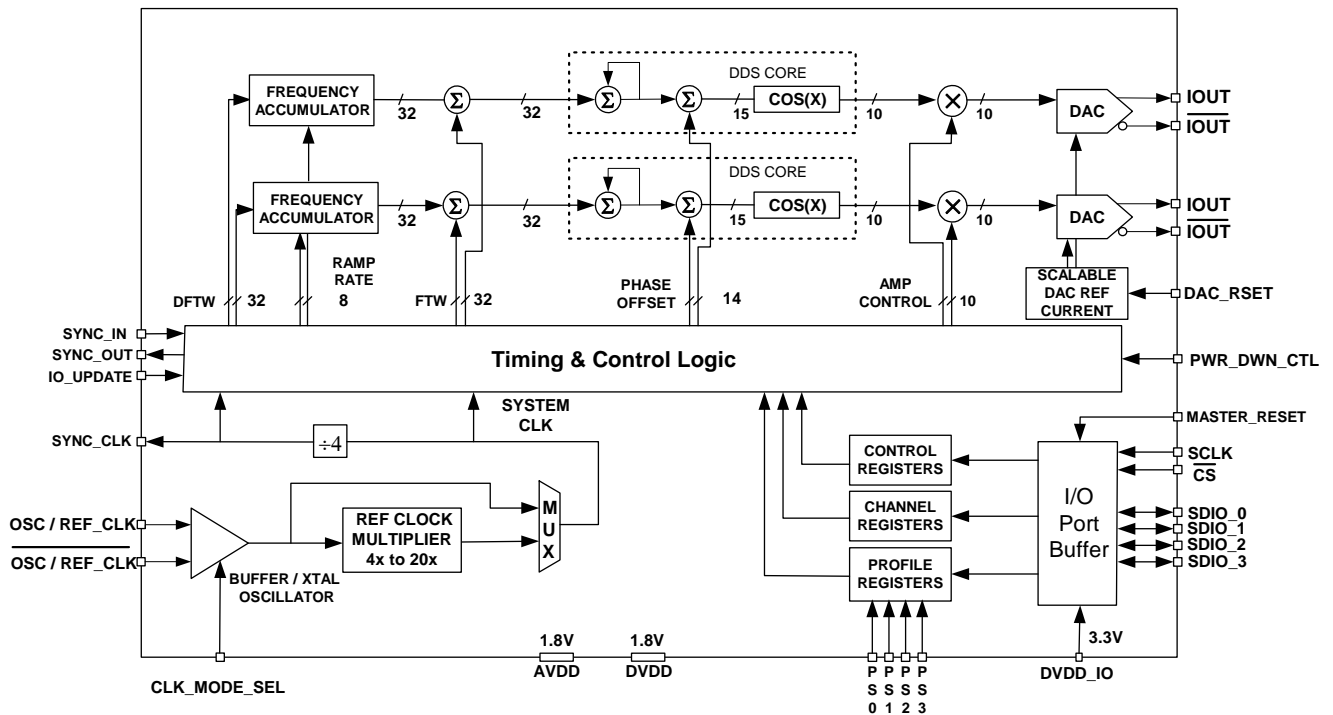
FREQUENCY ACCUMULATOR
32
$\Sigma$
32
DDS CORE
$\Sigma$
$\Sigma$
15
COS(X)
10
$\times$
10
DAC
IOUT
$\overline{IOUT}$

FREQUENCY ACCUMULATOR
32
$\Sigma$
32
DDS CORE
$\Sigma$
$\Sigma$
15
COS(X)
10
$\times$
10
DAC
IOUT
$\overline{IOUT}$

RAMP RATE
DFTW 32
8
FTW 32
PHASE OFFSET
14
AMP CONTROL
10
SCALABLE DAC REF CURRENT
DAC_RSET

SYNC_IN
SYNC_OUT
IO_UPDATE
Timing & Control Logic
PWR_DWN_CTL

SYSTEM CLK
MASTER_RESET
SYNC_CLK
÷4
CONTROL REGISTERS
SCLK
$\overline{CS}$
CHANNEL REGISTERS
I/O Port Buffer
OSC / REF_CLK
REF CLOCK MULTIPLIER 4x to 20x
M U X
SDIO_0
SDIO_1
SDIO_2
SDIO_3
$\overline{OSC / REF\_CLK}$
BUFFER / XTAL OSCILLATOR
PROFILE REGISTERS

1.8V
AVDD
1.8V
DVDD
P S 0
P S 1
P S 2
P S 3
3.3V
DVDD_IO
CLK_MODE_SEL